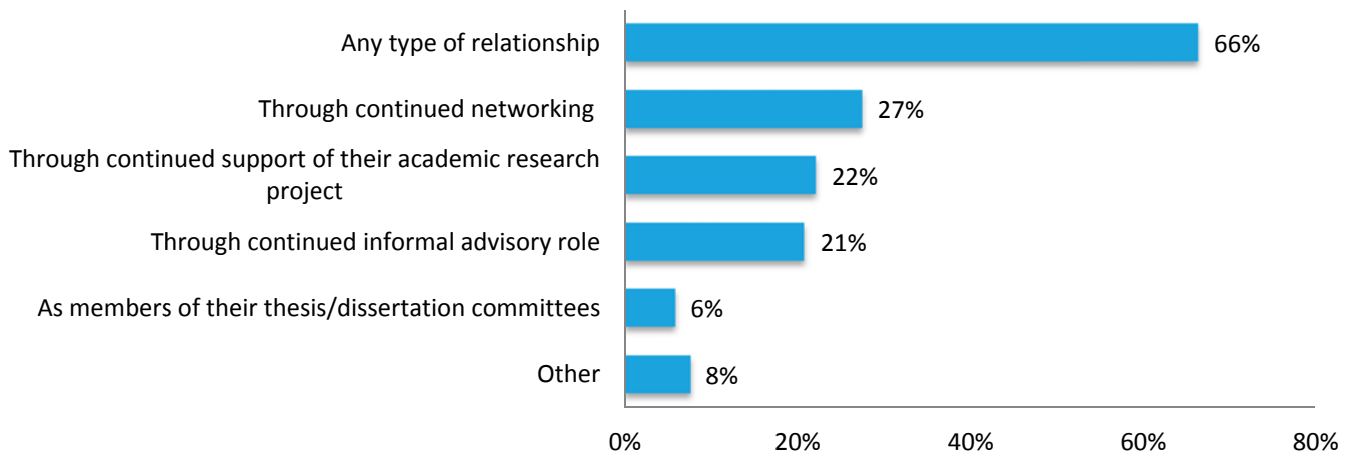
Any type of relationship 66%

Through continued networking 27%

Through continued support of their academic research project 22%

Through continued informal advisory role 21%

As members of their thesis/dissertation committees 6%

Other 8%

0% 20% 40% 60% 80%